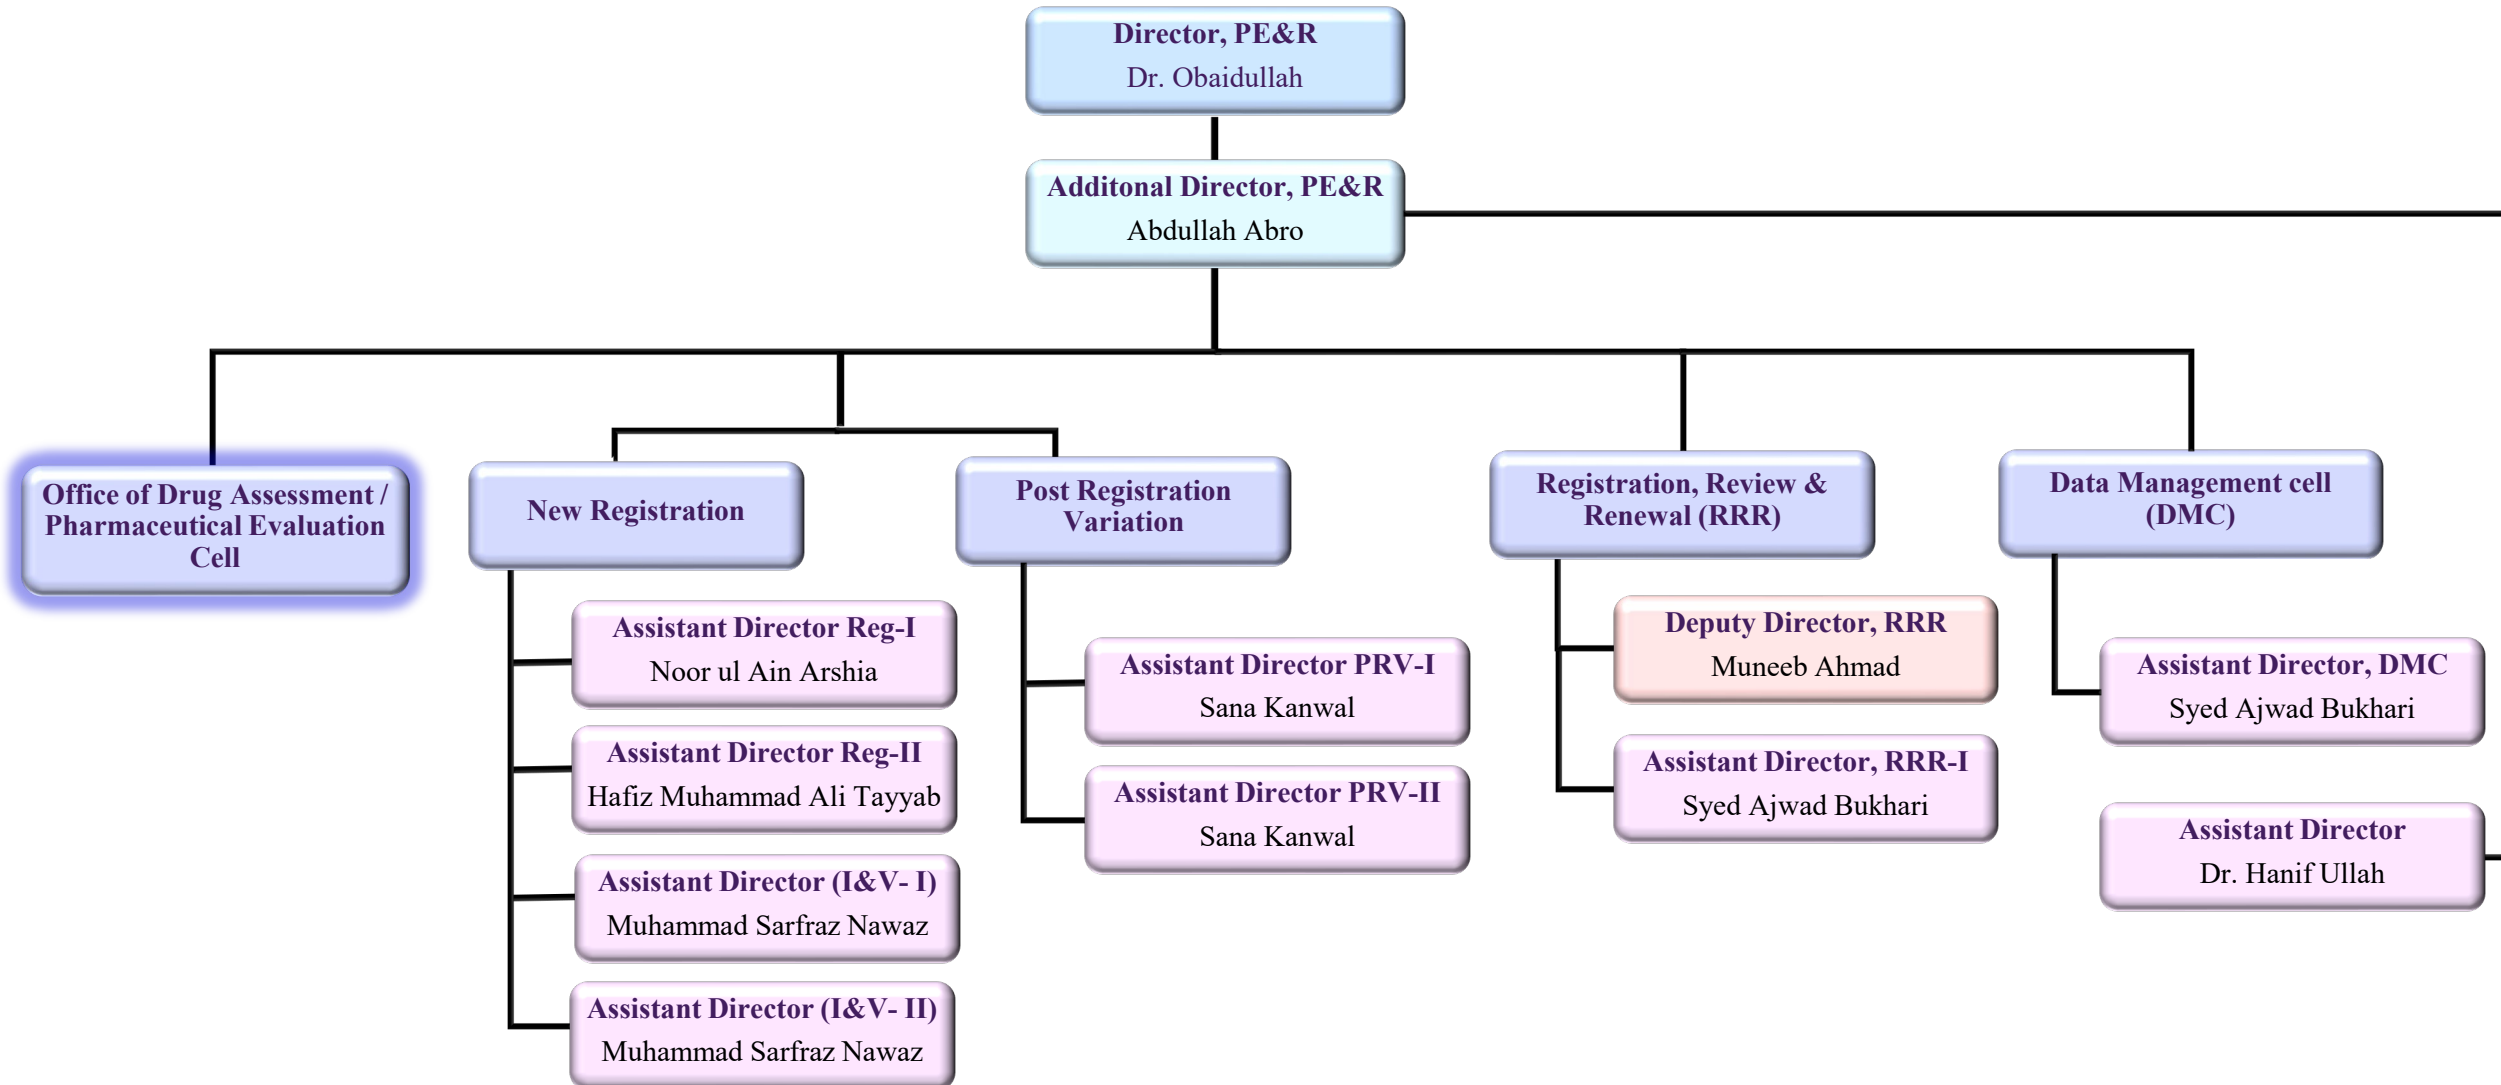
Director, PE&R
Dr. Obaidullah

Additonal Director, PE&R
Abdullah Abro

Office of Drug Assessment / Pharmaceutical Evaluation Cell

New Registration

Assistant Director Reg-I
Noor ul Ain Arshia

Assistant Director Reg-II
Hafiz Muhammad Ali Tayyab

Assistant Director (I&V- I)
Muhammad Sarfraz Nawaz

Assistant Director (I&V- II)
Muhammad Sarfraz Nawaz

Post Registration Variation

Assistant Director PRV-I
Sana Kanwal

Assistant Director PRV-II
Sana Kanwal

Registration, Review & Renewal (RRR)

Deputy Director, RRR
Muneeb Ahmad

Assistant Director, RRR-I
Syed Ajwad Bukhari

Data Management cell (DMC)

Assistant Director, DMC
Syed Ajwad Bukhari

Assistant Director
Dr. Hanif Ullah